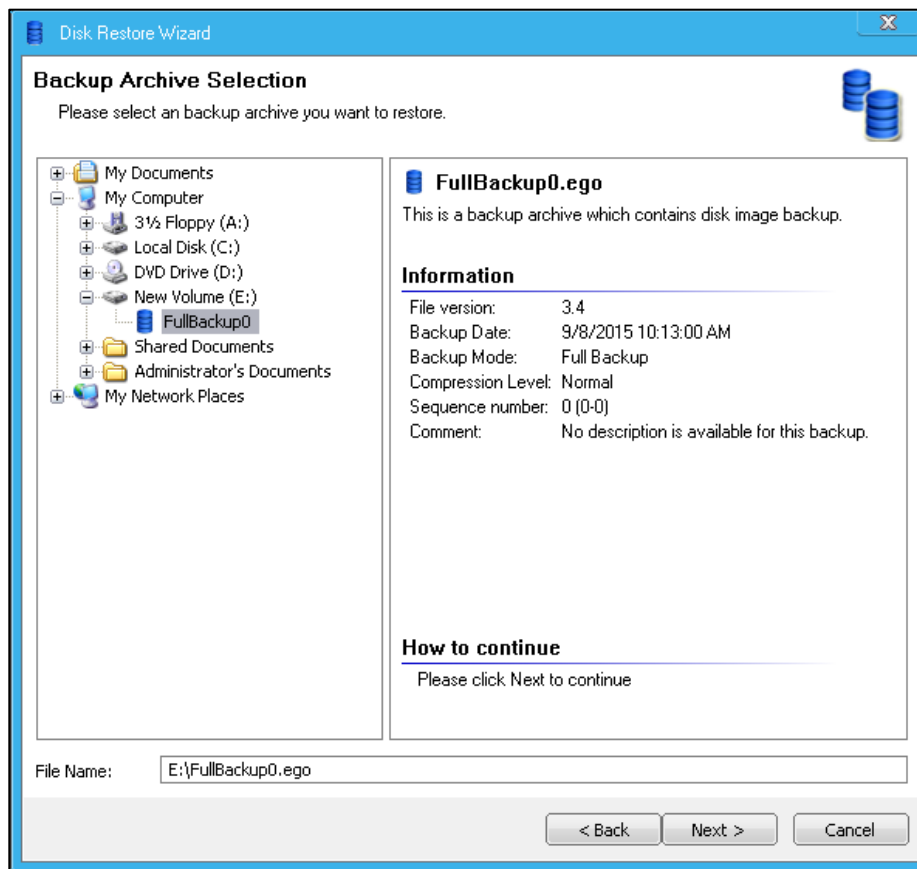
Disk Restore Wizard

Backup Archive Selection

Please select an backup archive you want to restore.

My Documents
My Computer
3½ Floppy (A:)
Local Disk (C:)
DVD Drive (D:)
New Volume (E:)
FullBackup0
Shared Documents
Administrator's Documents
My Network Places

FullBackup0.ego

This is a backup archive which contains disk image backup.

Information

| | |
|---|---|
| File version: | 3.4 |
| Backup Date: | 9/8/2015 10:13:00 AM |
| Backup Mode: | Full Backup |
| Compression Level: | Normal |
| Sequence number: | 0 (0-0) |
| Comment: | No description is available for this backup. |

How to continue

Please click Next to continue

File Name: E:\FullBackup0.ego

< Back Next > Cancel